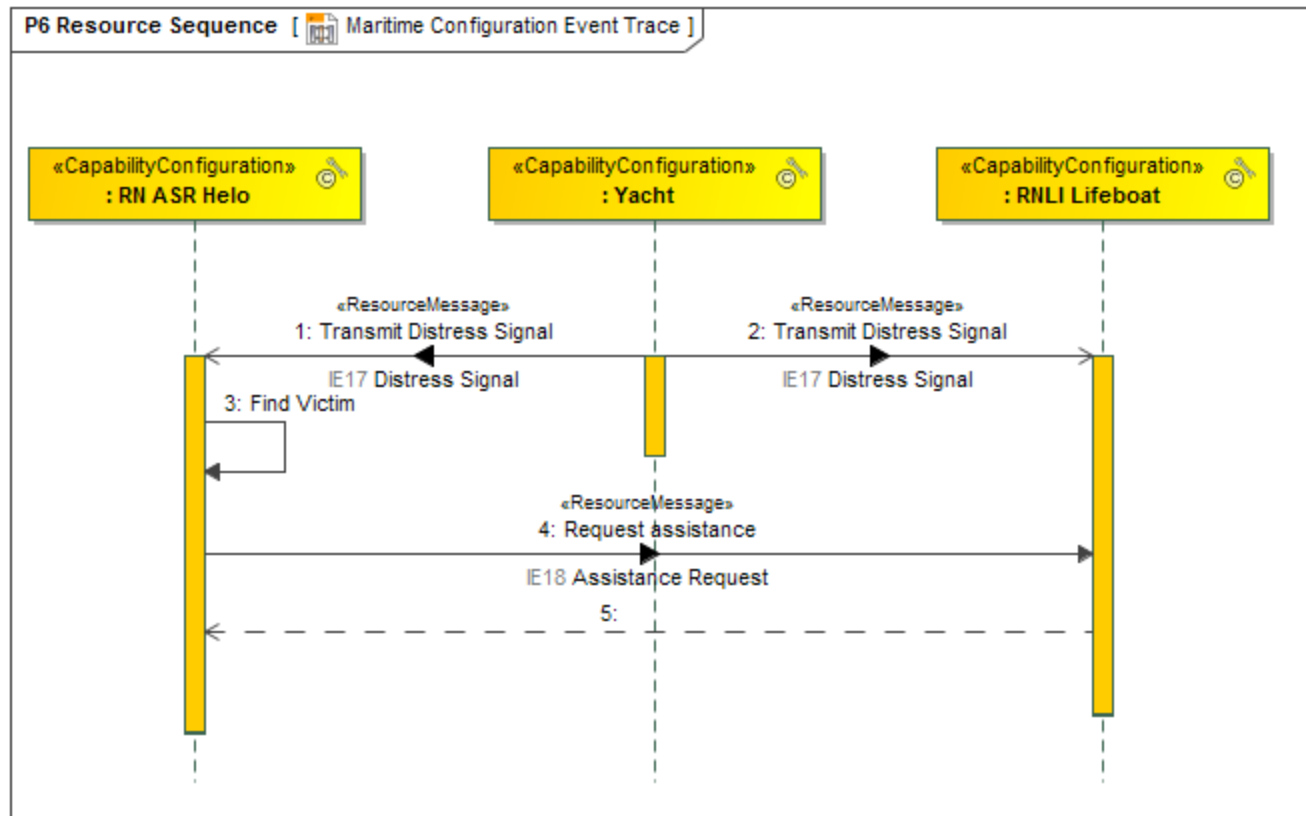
P6 Resource Sequence [ Maritime Configuration Event Trace ]

«CapabilityConfiguration»
: RN ASR Helo

«CapabilityConfiguration»
: Yacht

«CapabilityConfiguration»
: RNLI Lifeboat

«ResourceMessage»
1: Transmit Distress Signal
IE17 Distress Signal

«ResourceMessage»
2: Transmit Distress Signal
IE17 Distress Signal

3: Find Victim

«ResourceMessage»
4: Request assistance
IE18 Assistance Request

5: